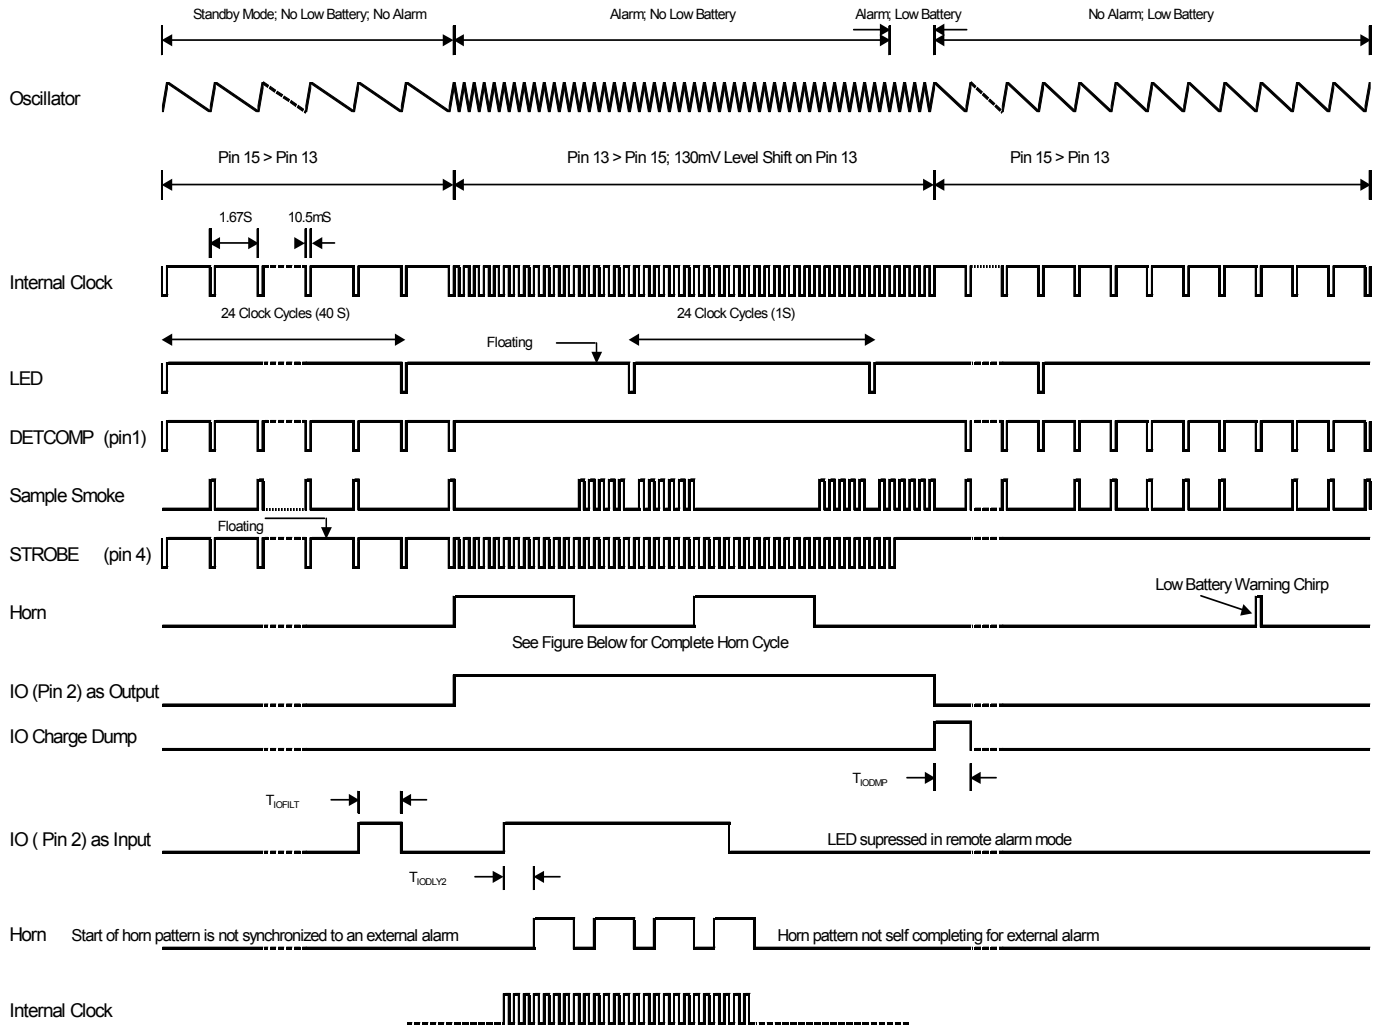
Standby Mode; No Low Battery; No Alarm
Alarm; No Low Battery
Alarm; Low Battery
No Alarm; Low Battery

Oscillator

Pin 15 > Pin 13
Pin 13 > Pin 15; 130mV Level Shift on Pin 13
Pin 15 > Pin 13

1.67S
10.5mS

Internal Clock

24 Clock Cycles (40 S)
24 Clock Cycles (1S)
Floating

LED

DETCOMP (pin1)

Sample Smoke

Floating

STROBE (pin 4)

Low Battery Warning Chirp

Horn

See Figure Below for Complete Horn Cycle

IO (Pin 2) as Output

IO Charge Dump

$T_{IODMP}$

$T_{IOFILT}$

IO ( Pin 2) as Input

LED supressed in remote alarm mode

$T_{IODLY2}$

Horn Start of horn pattern is not synchronized to an external alarm

Horn pattern not self completing for external alarm

Internal Clock